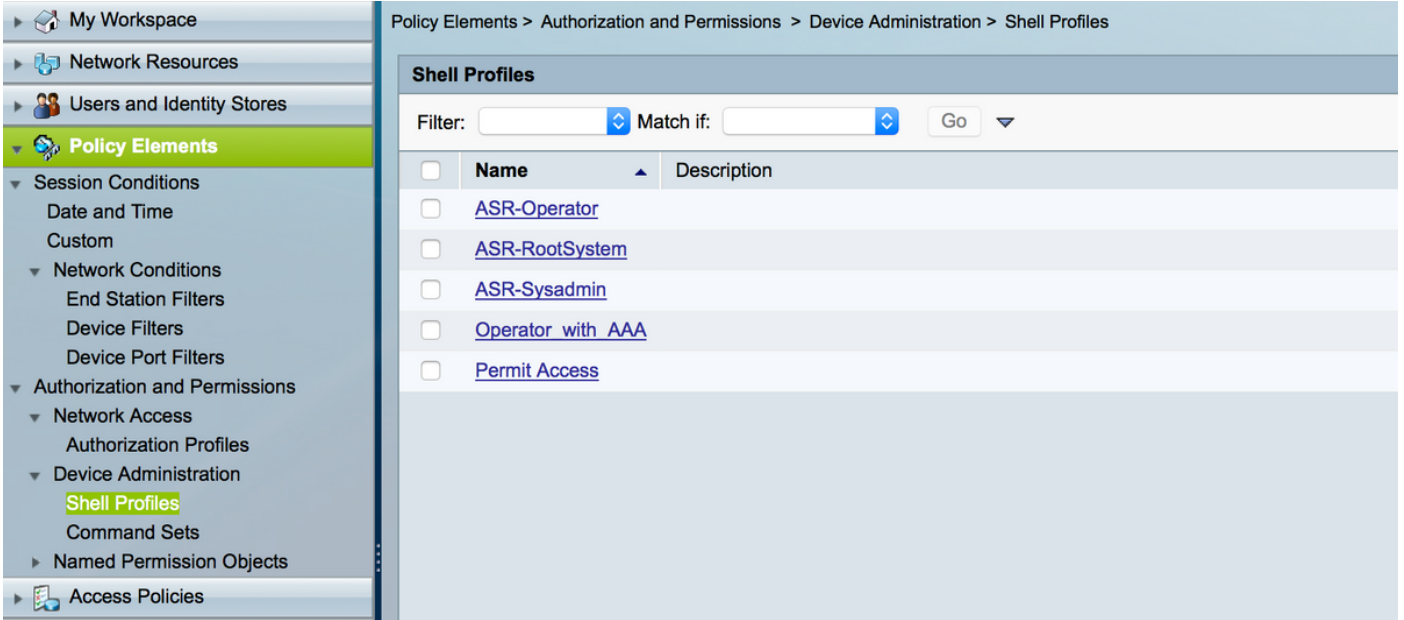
My Workspace
Network Resources
Users and Identity Stores
Policy Elements
Session Conditions
Date and Time
Custom
Network Conditions
End Station Filters
Device Filters
Device Port Filters
Authorization and Permissions
Network Access
Authorization Profiles
Device Administration
Shell Profiles
Command Sets
Named Permission Objects
Access Policies

Policy Elements > Authorization and Permissions > Device Administration > Shell Profiles

Shell Profiles

Filter: Match if: Go

| | Name | Description |
|---|---|---|
| | ASR-Operator | |
| | ASR-RootSystem | |
| | ASR-Sysadmin | |
| | Operator_with_AAA | |
| | Permit Access | |